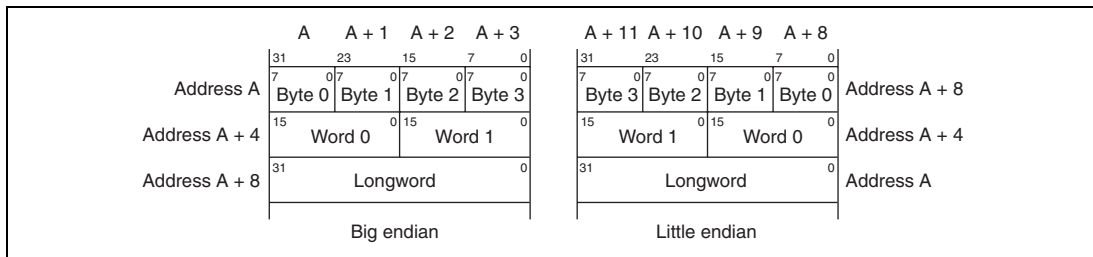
A A + 1 A + 2 A + 3

31 23 15 7 0

Address A
7 0 7 0 7 0 7 0
Byte 0 Byte 1 Byte 2 Byte 3

Address A + 4
15 0 15 0
Word 0 Word 1

Address A + 8
31 0
Longword

Big endian

A + 11 A + 10 A + 9 A + 8

31 23 15 7 0

7 0 7 0 7 0 7 0
Byte 3 Byte 2 Byte 1 Byte 0
Address A + 8

15 0 15 0
Word 1 Word 0
Address A + 4

31 0
Longword
Address A

Little endian